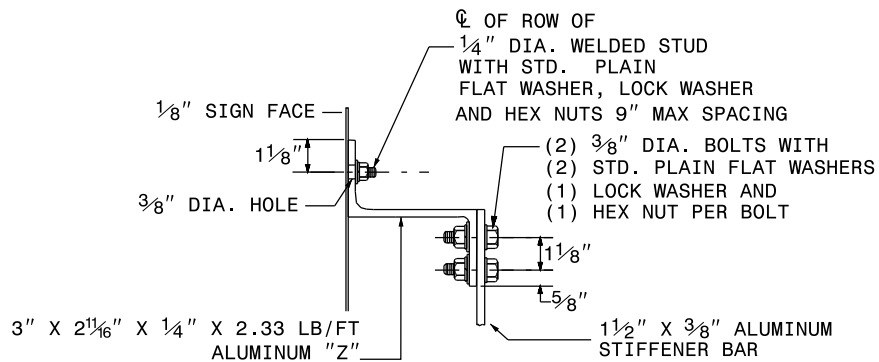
℄ OF ROW OF
$\frac{1}{4}$" DIA. WELDED STUD WITH STD. PLAIN FLAT WASHER, LOCK WASHER AND HEX NUTS 9" MAX SPACING

$\frac{1}{8}$" SIGN FACE

$1\frac{1}{8}$"

$\frac{3}{8}$" DIA. HOLE

(2) $\frac{3}{8}$" DIA. BOLTS WITH
(2) STD. PLAIN FLAT WASHERS
(1) LOCK WASHER AND
(1) HEX NUT PER BOLT

$1\frac{1}{8}$"

$\frac{5}{8}$"

3" X $2\frac{11}{16}$" X $\frac{1}{4}$" X 2.33 LB/FT ALUMINUM "Z"

$1\frac{1}{2}$" X $\frac{3}{8}$" ALUMINUM STIFFENER BAR